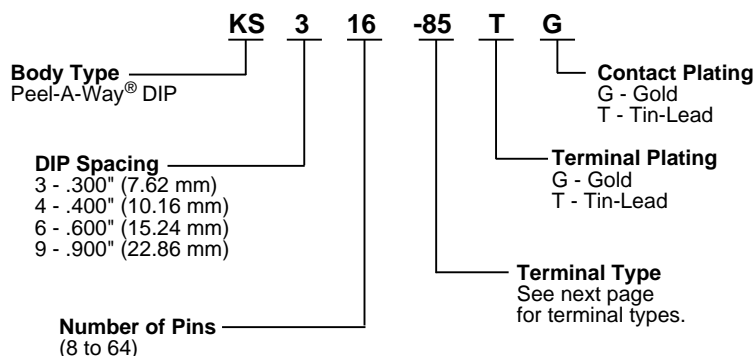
KS 3 16 -85 T G

Body Type
Peel-A-Way® DIP

Contact Plating
G - Gold
T - Tin-Lead

DIP Spacing
3 - .300" (7.62 mm)
4 - .400" (10.16 mm)
6 - .600" (15.24 mm)
9 - .900" (22.86 mm)

Terminal Plating
G - Gold
T - Tin-Lead

Terminal Type
See next page for terminal types.

Number of Pins
(8 to 64)